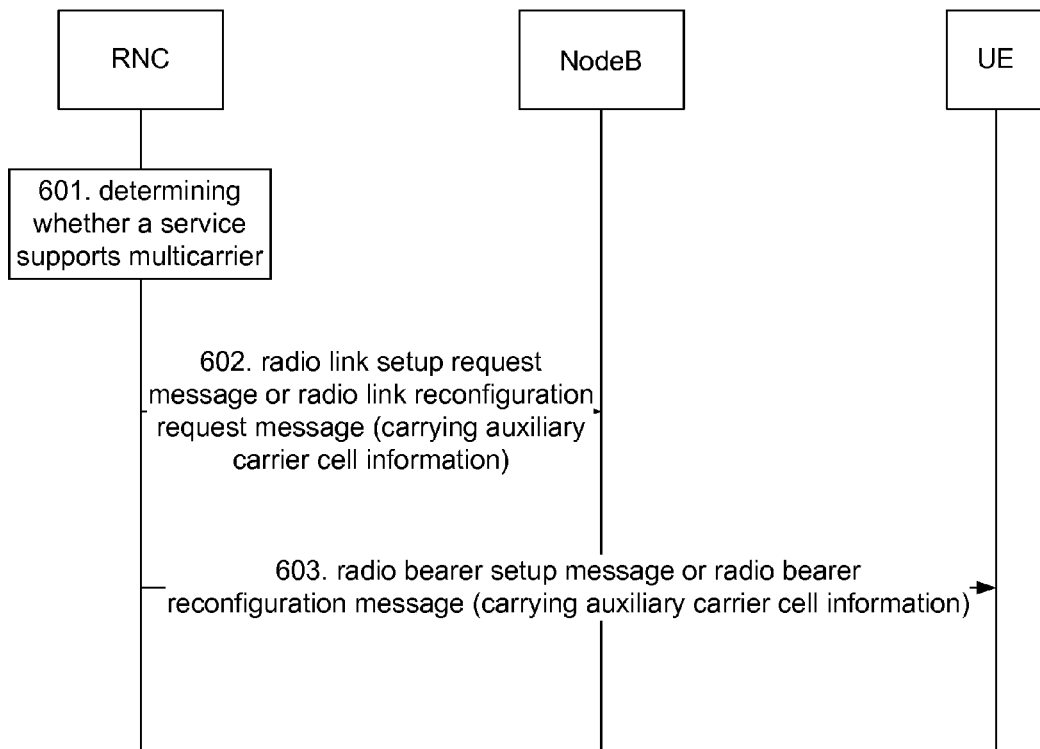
RNC

NodeB

UE

601. determining whether a service supports multicarrier

602. radio link setup request message or radio link reconfiguration request message (carrying auxiliary carrier cell information)

603. radio bearer setup message or radio bearer reconfiguration message (carrying auxiliary carrier cell information)